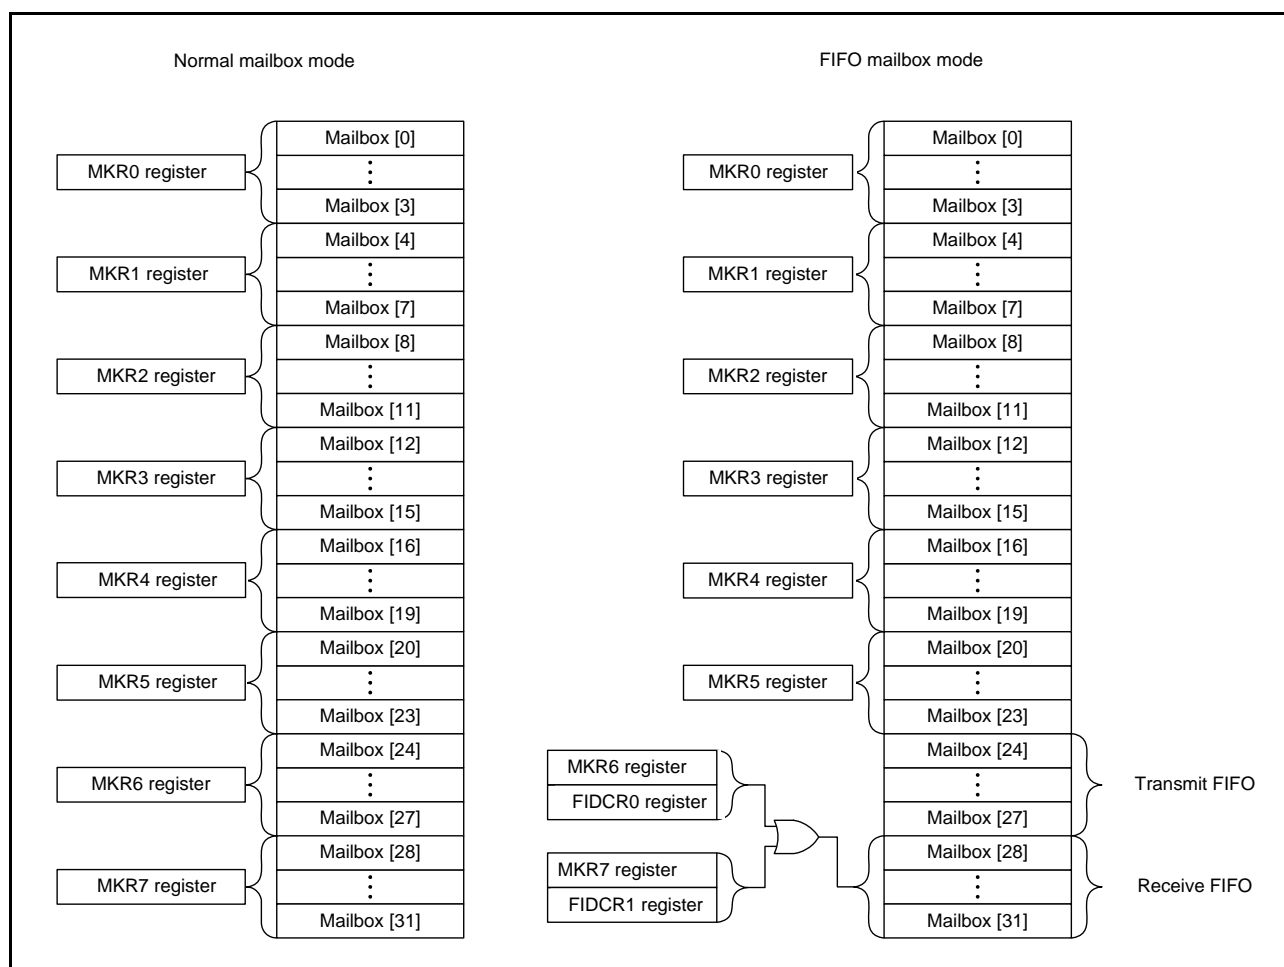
Normal mailbox mode

MKR0 register
Mailbox [0]
⋮
Mailbox [3]

MKR1 register
Mailbox [4]
⋮
Mailbox [7]

MKR2 register
Mailbox [8]
⋮
Mailbox [11]

MKR3 register
Mailbox [12]
⋮
Mailbox [15]

MKR4 register
Mailbox [16]
⋮
Mailbox [19]

MKR5 register
Mailbox [20]
⋮
Mailbox [23]

MKR6 register
Mailbox [24]
⋮
Mailbox [27]

MKR7 register
Mailbox [28]
⋮
Mailbox [31]

FIFO mailbox mode

MKR0 register
Mailbox [0]
⋮
Mailbox [3]

MKR1 register
Mailbox [4]
⋮
Mailbox [7]

MKR2 register
Mailbox [8]
⋮
Mailbox [11]

MKR3 register
Mailbox [12]
⋮
Mailbox [15]

MKR4 register
Mailbox [16]
⋮
Mailbox [19]

MKR5 register
Mailbox [20]
⋮
Mailbox [23]

MKR6 register
FIDCR0 register
Mailbox [24]
⋮
Mailbox [27]
Transmit FIFO

MKR7 register
FIDCR1 register
Mailbox [28]
⋮
Mailbox [31]
Receive FIFO